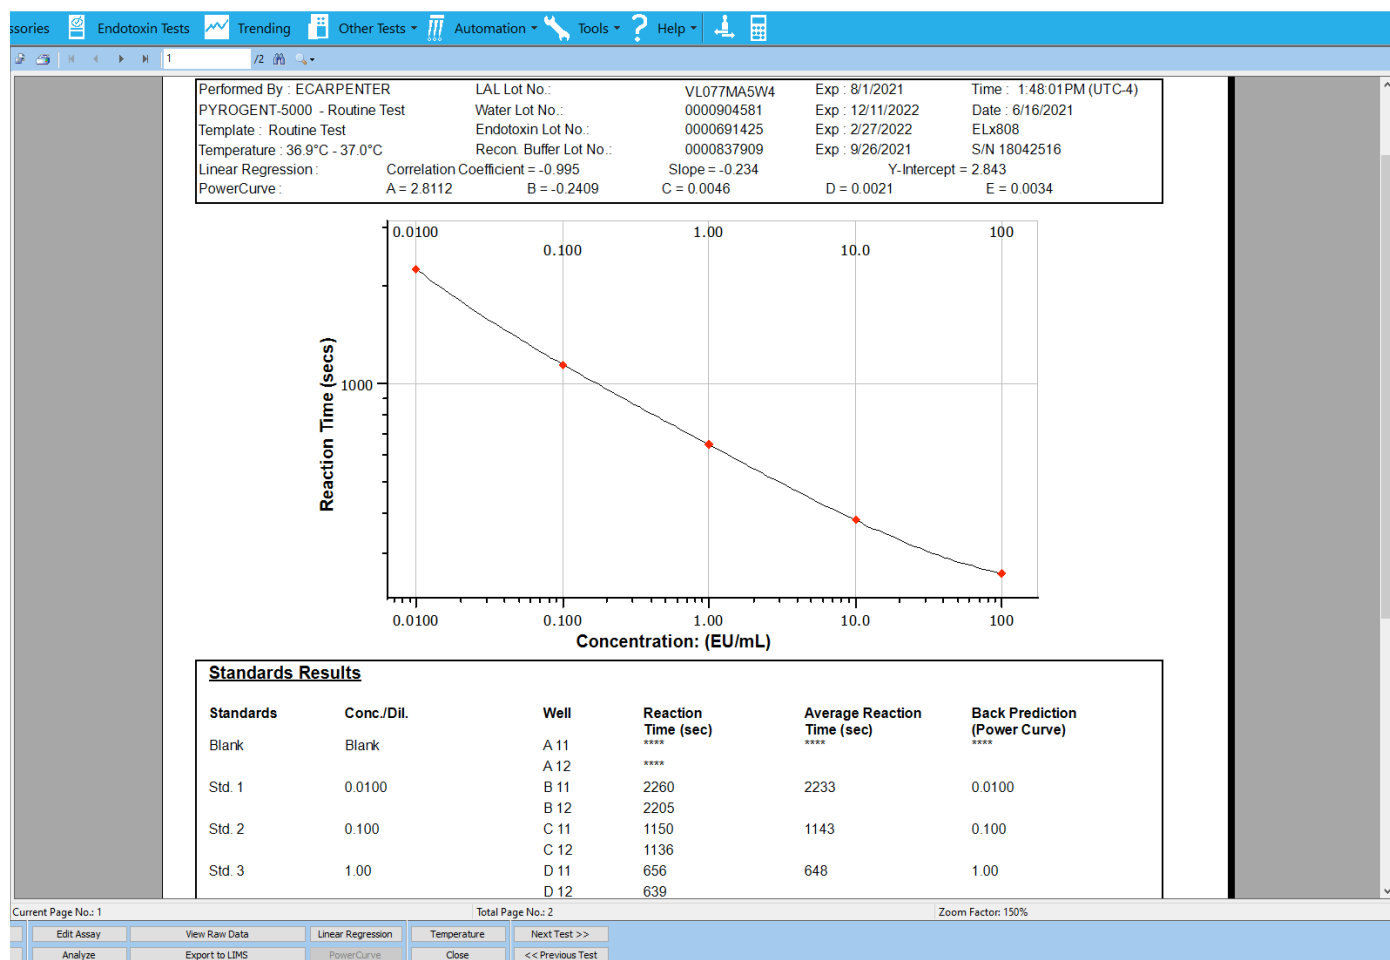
ssories Endotoxin Tests Trending Other Tests Automation Tools Help

1 /2

| Performed By : ECARPENTER | LAL Lot No.: | VL077MA5W4 | Exp : 8/1/2021 | Time : 1:48:01PM (UTC-4) |
|---|---|---|---|---|
| PYROGENT-5000 - Routine Test | Water Lot No.: | 0000904581 | Exp : 12/11/2022 | Date : 6/16/2021 |
| Template : Routine Test | Endotoxin Lot No.: | 0000691425 | Exp : 2/27/2022 | ELx808 |
| Temperature : 36.9°C - 37.0°C | Recon. Buffer Lot No.: | 0000837909 | Exp : 9/26/2021 | S/N 18042516 |

Linear Regression : Correlation Coefficient = -0.995 Slope = -0.234 Y-Intercept = 2.843
PowerCurve : A = 2.8112 B = -0.2409 C = 0.0046 D = 0.0021 E = 0.0034

0.0100 1.00 100
0.100 10.0
1000
Reaction Time (secs)
0.0100 0.100 1.00 10.0 100
Concentration: (EU/mL)

Standards Results

| Standards | Conc./Dil. | Well | Reaction Time (sec) | Average Reaction Time (sec) | Back Prediction (Power Curve) |
|---|---|---|---|---|---|
| Blank | Blank | A 11 | **** | **** | **** |
| | | A 12 | **** | | |
| Std. 1 | 0.0100 | B 11 | 2260 | 2233 | 0.0100 |
| | | B 12 | 2205 | | |
| Std. 2 | 0.100 | C 11 | 1150 | 1143 | 0.100 |
| | | C 12 | 1136 | | |
| Std. 3 | 1.00 | D 11 | 656 | 648 | 1.00 |
| | | D 12 | 639 | | |

Current Page No.: 1 Total Page No.: 2 Zoom Factor: 150%

Edit Assay | View Raw Data | Linear Regression | Temperature | Next Test >>
Analyze | Export to LIMS | PowerCurve | Close | << Previous Test